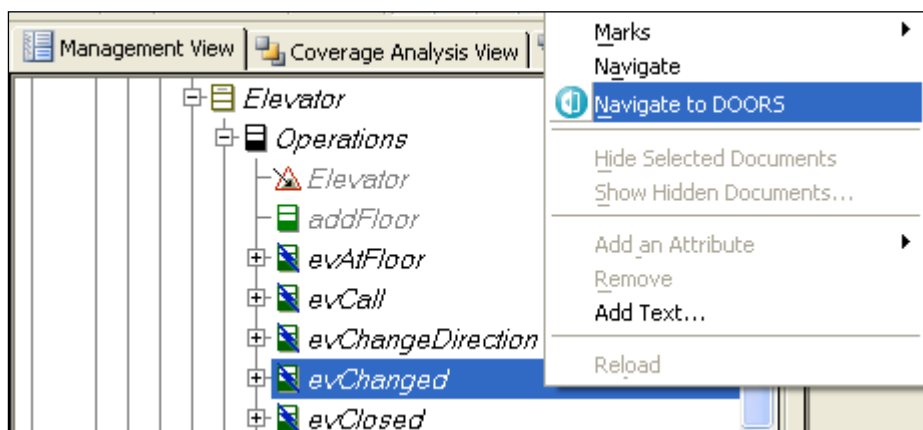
Management View | Coverage Analysis View

Elevator
Operations
Elevator
addFloor
evAtFloor
evCall
evChangeDirection
evChanged
evClosed

Marks
Navigate
Navigate to DOORS
Hide Selected Documents
Show Hidden Documents...
Add an Attribute
Remove
Add Text...
Reload